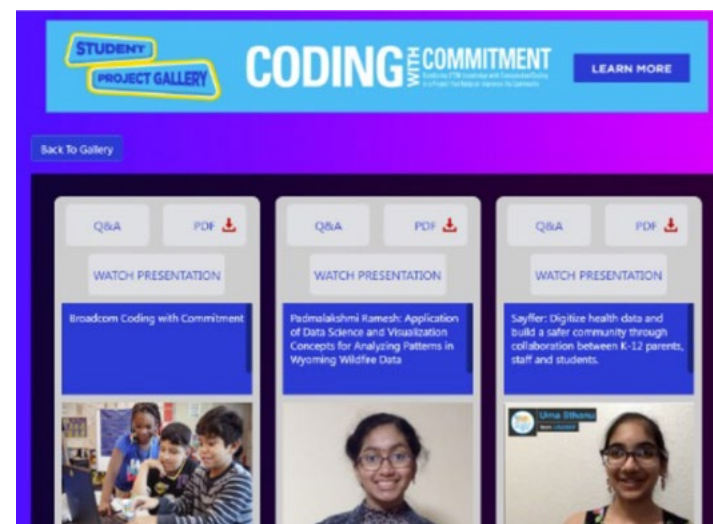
STUDENT PROJECT GALLERY

CODING WITH COMMITMENT

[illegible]

LEARN MORE

Back To Gallery

Q&A

PDF

WATCH PRESENTATION

Broadcom Coding with Commitment

Q&A

PDF

WATCH PRESENTATION

Padmalakshmi Ramesh: Application of Data Science and Visualization Concepts for Analyzing Patterns in Wyoming Wildfire Data

Q&A

PDF

WATCH PRESENTATION

Sayffer: Digitize health data and build a safer community through collaboration between K-12 parents, staff and students.

Uma Sthanu

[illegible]